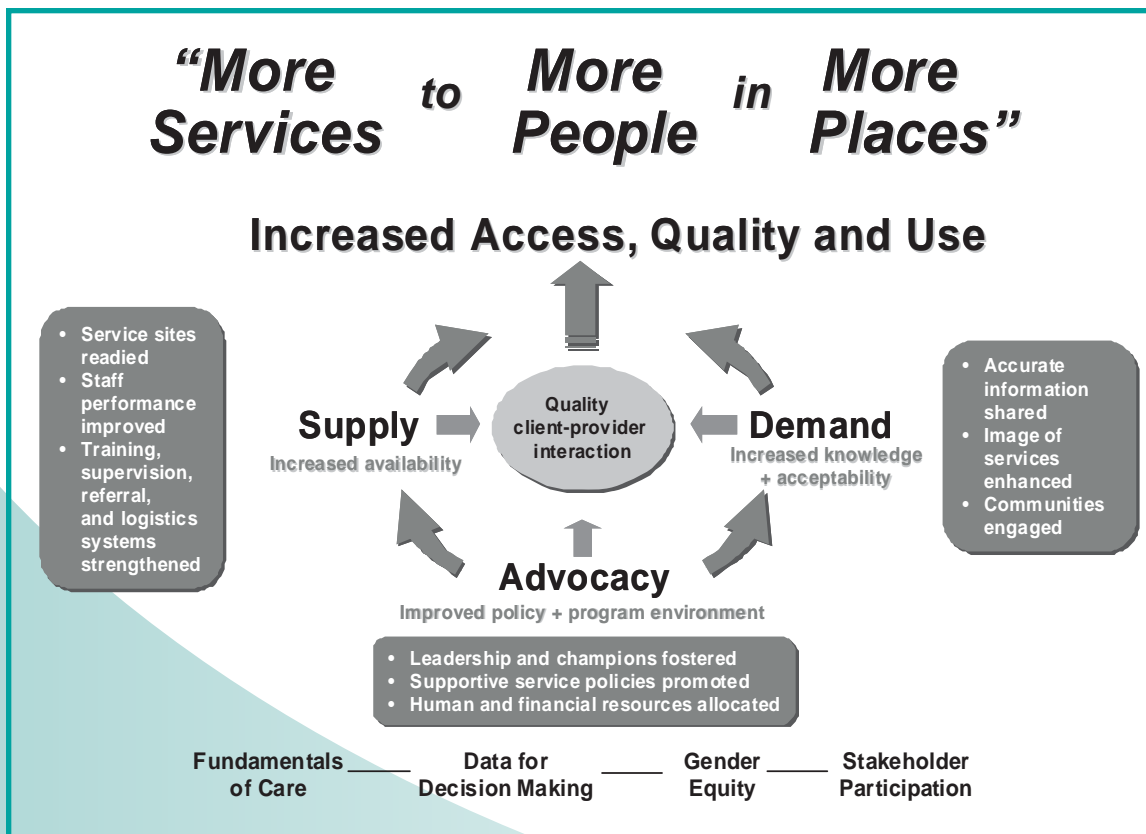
"More Services to More People in More Places"

Increased Access, Quality and Use

• Service sites readied
• Staff performance improved
• Training, supervision, referral, and logistics systems strengthened

Supply
Increased availability

Quality client-provider interaction

Demand
Increased knowledge + acceptability

• Accurate information shared
• Image of services enhanced
• Communities engaged

Advocacy
Improved policy + program environment

• Leadership and champions fostered
• Supportive service policies promoted
• Human and financial resources allocated

Fundamentals of Care _____ Data for Decision Making _____ Gender Equity _____ Stakeholder Participation